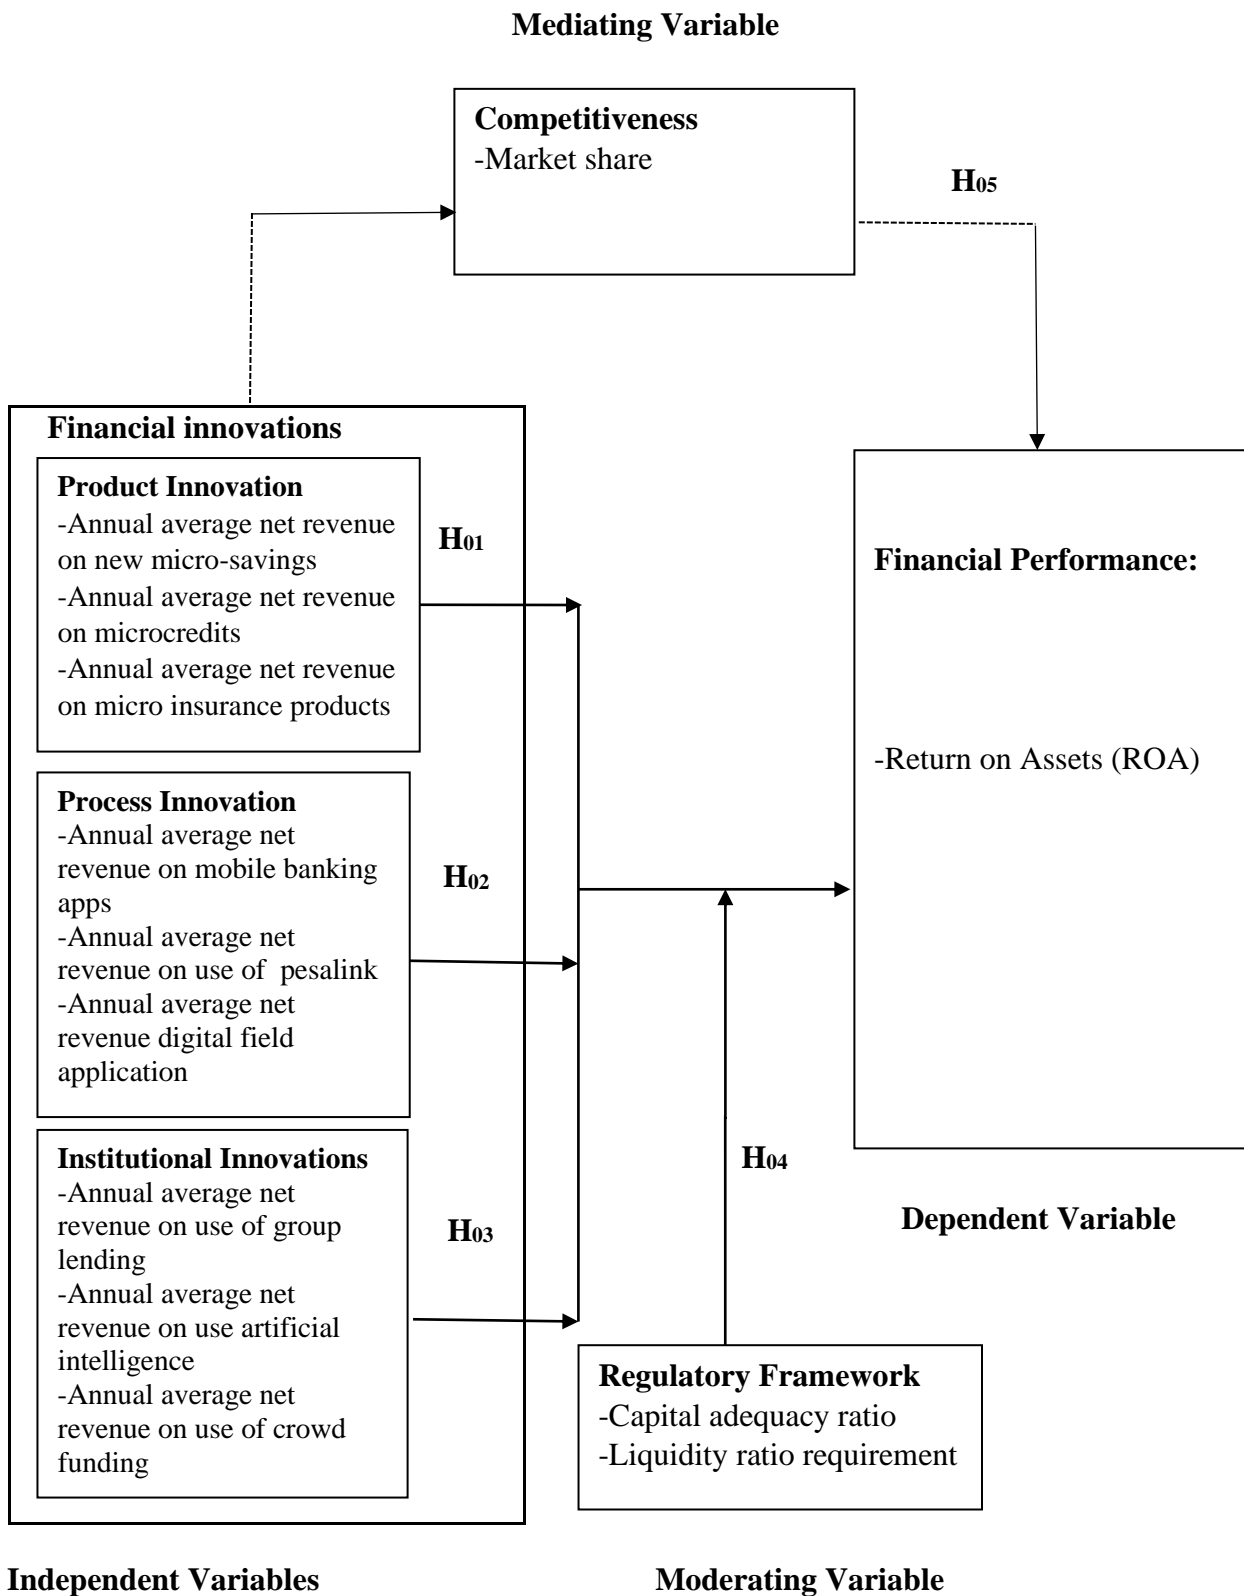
**Mediating Variable**

**Competitiveness**
-Market share

**H$_{05}$**

**Financial innovations**

**Product Innovation**
-Annual average net revenue on new micro-savings
-Annual average net revenue on microcredits
-Annual average net revenue on micro insurance products

**H$_{01}$**

**Financial Performance:**

-Return on Assets (ROA)

**Process Innovation**
-Annual average net revenue on mobile banking apps
-Annual average net revenue on use of pesalink
-Annual average net revenue digital field application

**H$_{02}$**

**Institutional Innovations**
-Annual average net revenue on use of group lending
-Annual average net revenue on use artificial intelligence
-Annual average net revenue on use of crowd funding

**H$_{03}$**

**H$_{04}$**

**Dependent Variable**

**Regulatory Framework**
-Capital adequacy ratio
-Liquidity ratio requirement

**Independent Variables**

**Moderating Variable**